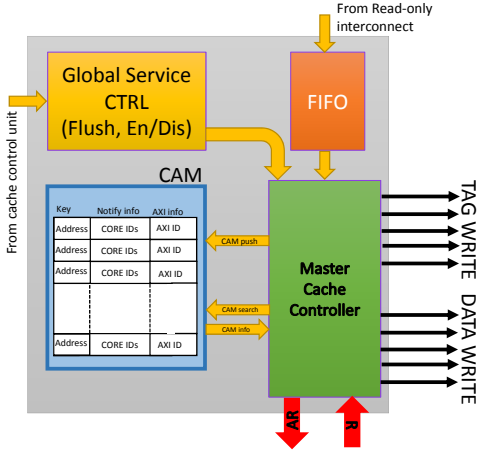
From Read-only interconnect

From cache control unit

Global Service CTRL (Flush, En/Dis)

FIFO

CAM

| Key | Notify info | AXI info |
|---|---|---|
| Address | CORE IDs | AXI ID |
| Address | CORE IDs | AXI ID |
| Address | CORE IDs | AXI ID |
| | | |
| Address | CORE IDs | AXI ID |

CAM push

CAM search

CAM info

Master Cache Controller

TAG WRITE

DATA WRITE

AR

R